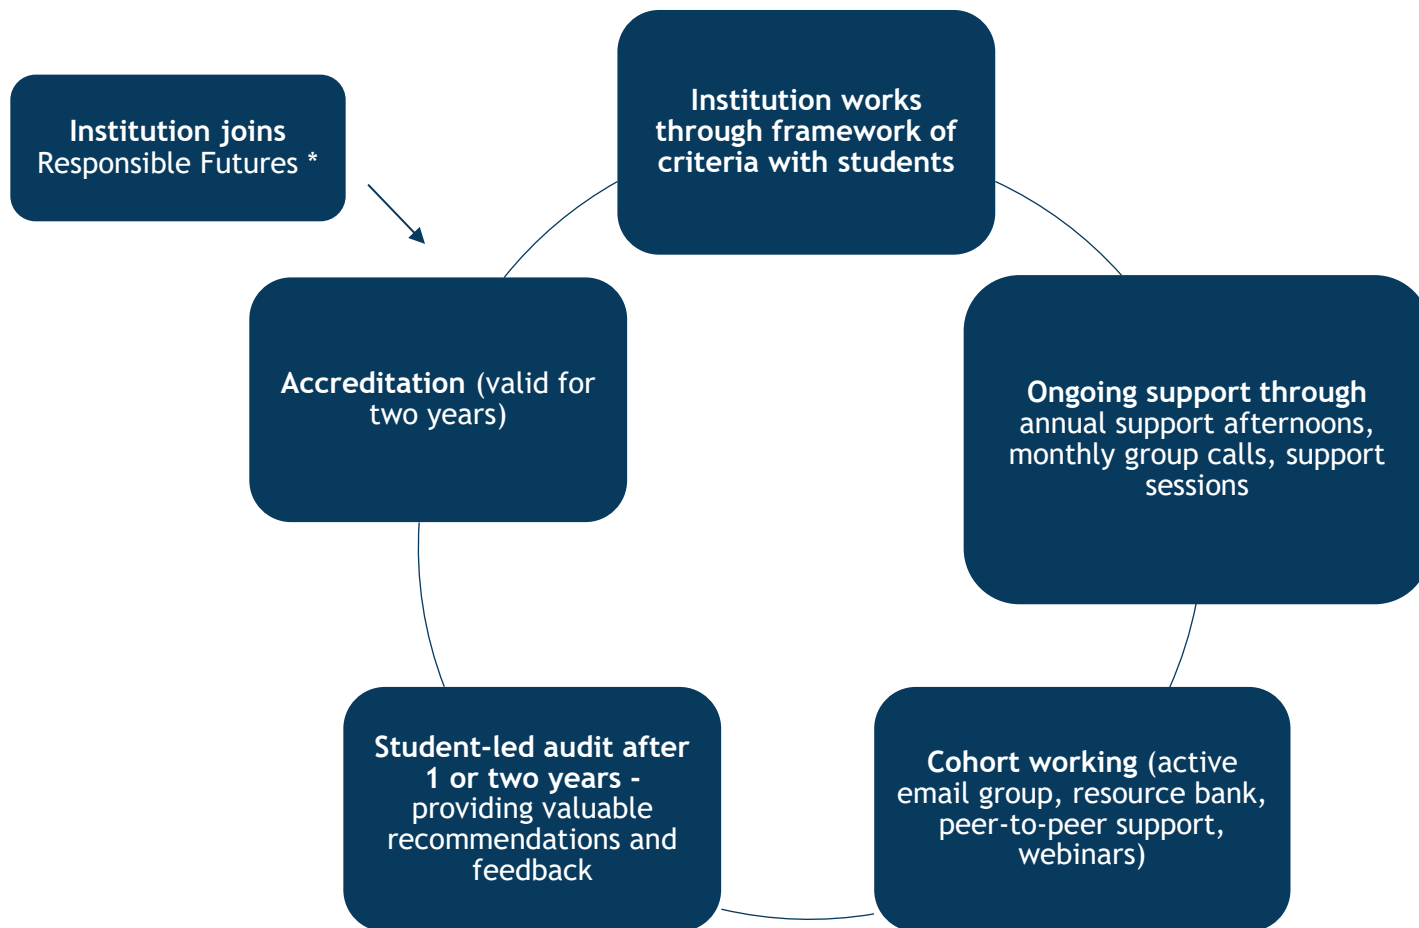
Institution joins Responsible Futures *

Institution works through framework of criteria with students

Ongoing support through annual support afternoons, monthly group calls, support sessions

Cohort working (active email group, resource bank, peer-to-peer support, webinars)

Student-led audit after 1 or two years - providing valuable recommendations and feedback

Accreditation (valid for two years)